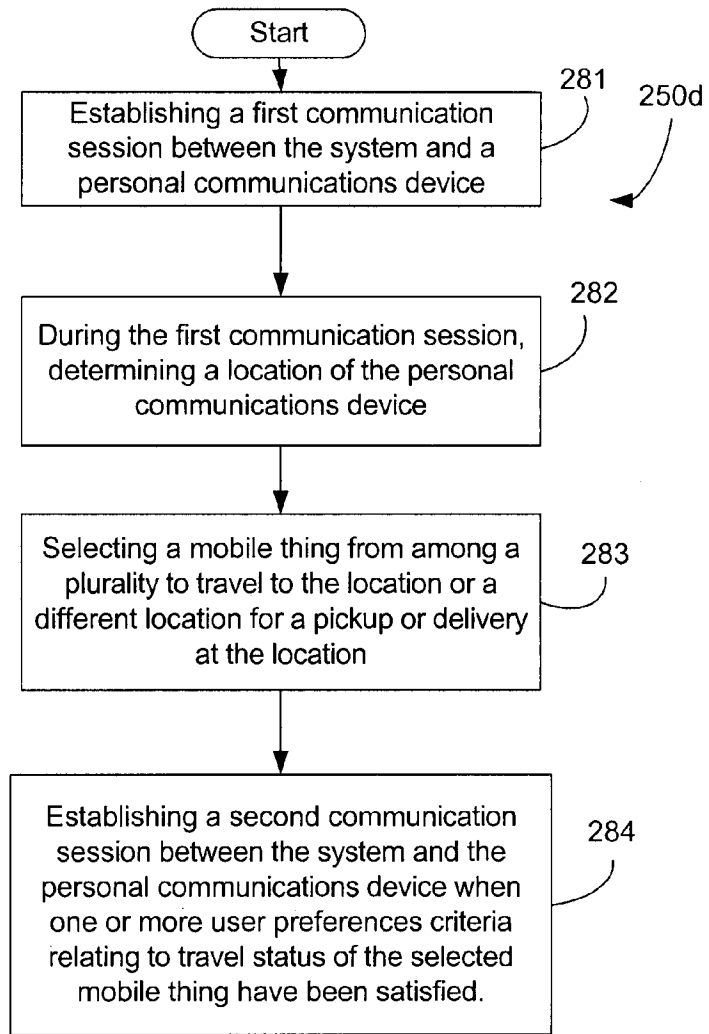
Start

250d

281
Establishing a first communication session between the system and a personal communications device

282
During the first communication session, determining a location of the personal communications device

283
Selecting a mobile thing from among a plurality to travel to the location or a different location for a pickup or delivery at the location

284
Establishing a second communication session between the system and the personal communications device when one or more user preferences criteria relating to travel status of the selected mobile thing have been satisfied.